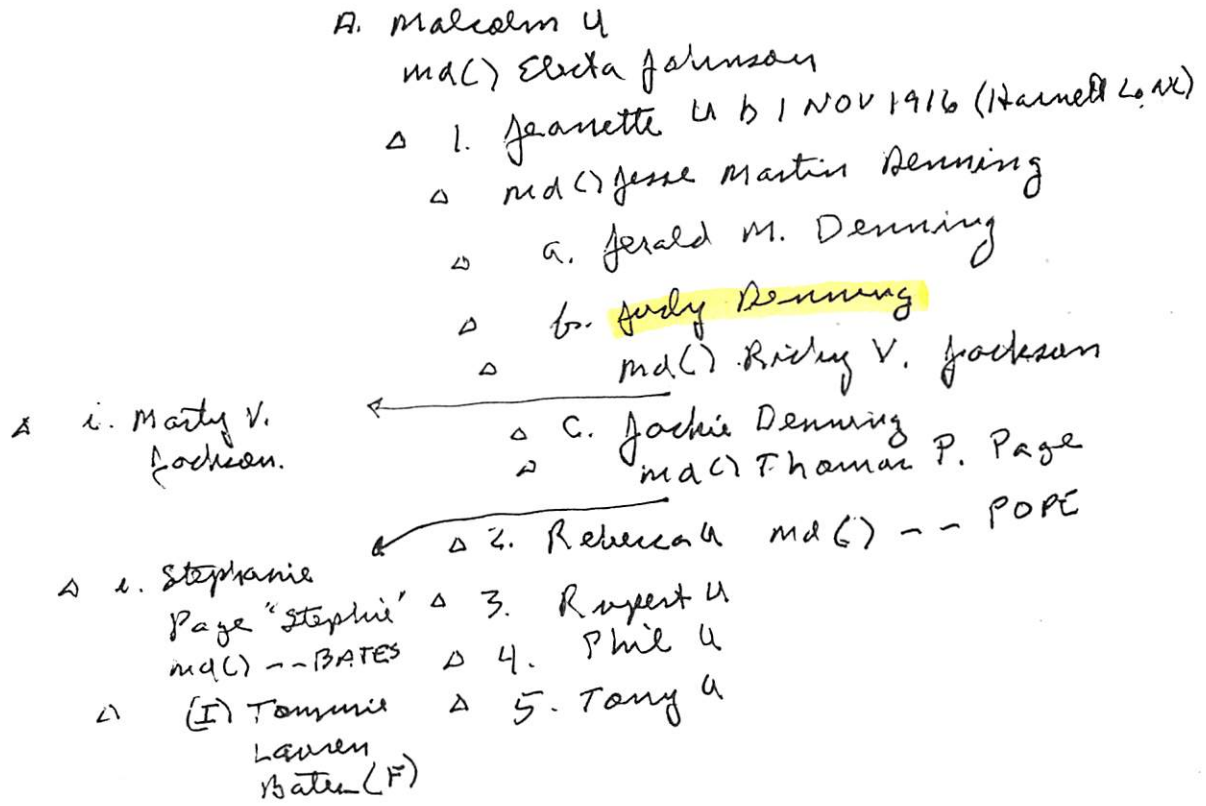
A. Malcolm U
md() Electa Johnson
Δ 1. Jeanette U b 1 NOV 1916 (Harnett Co NC)
Δ md() Jesse Martin Denning
Δ a. Jerald M. Denning
Δ b. Judy Denning
Δ md() Ricky V. Jackson
Δ i. Marty V. Jackson.
Δ c. Jackie Denning
Δ md() Thomas P. Page
Δ 2. Rebecca U md() -- POPE
Δ i. Stephanie Page "Stephie"
md() -- BATES
Δ (I) Tommie Lauren Bates (F)
Δ 3. Rupert U
Δ 4. Phil U
Δ 5. Tony U